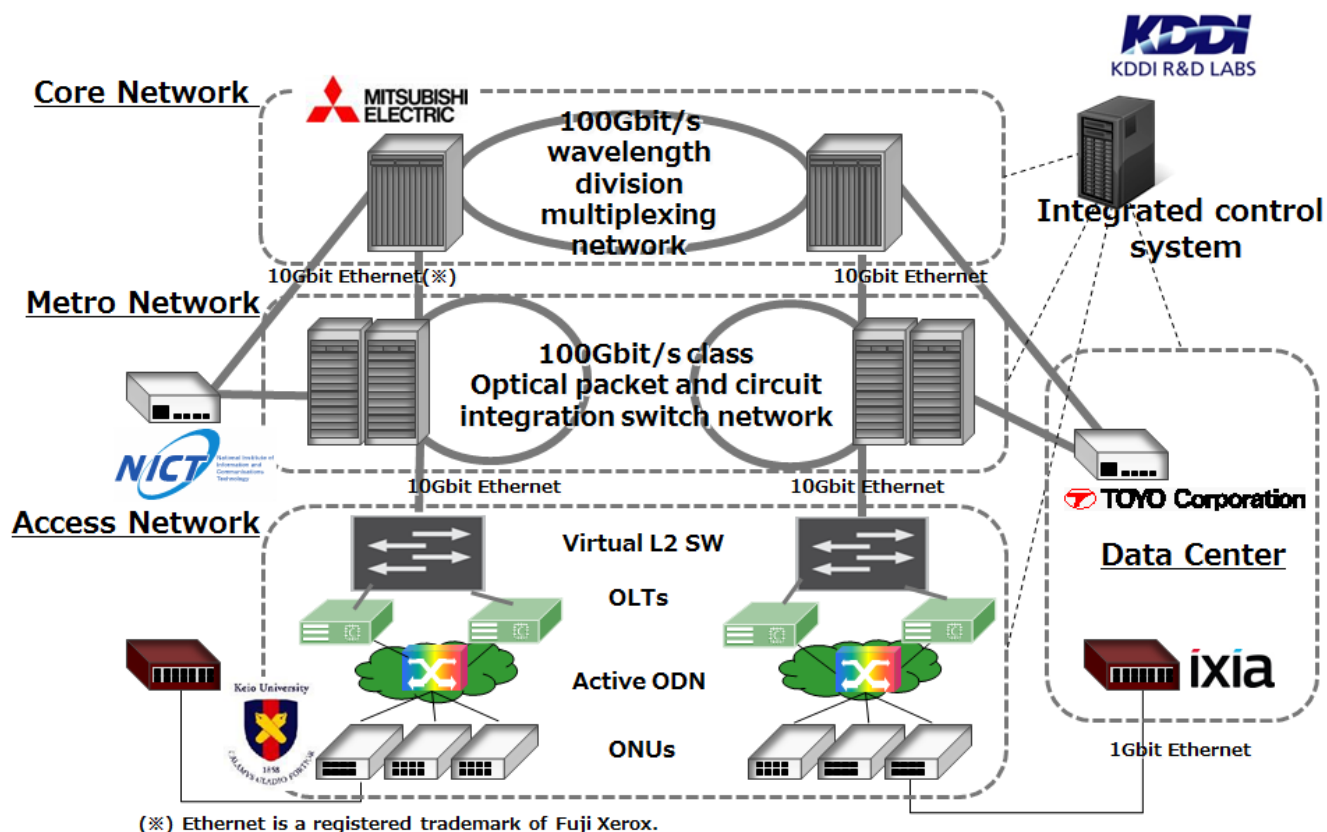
KDDI
KDDI R&D LABS

Core Network

MITSUBISHI ELECTRIC

100Gbit/s wavelength division multiplexing network

Integrated control system

10Gbit Ethernet(※)

10Gbit Ethernet

Metro Network

100Gbit/s class Optical packet and circuit integration switch network

NICT National Institute of Information and Communications Technology

10Gbit Ethernet

10Gbit Ethernet

TOYO Corporation

Access Network

Virtual L2 SW

Data Center

OLTs

Active ODN

ixia

Keio University

1858 CALAMVS GLADIO FORTIOR

ONUs

1Gbit Ethernet

(※) Ethernet is a registered trademark of Fuji Xerox.